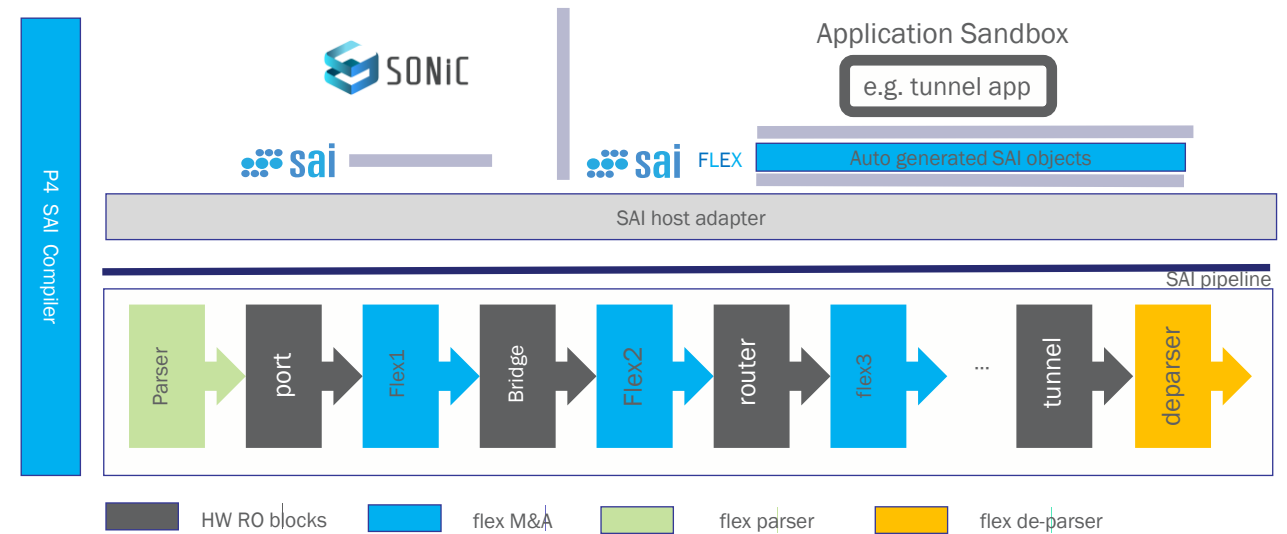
P4 SAI Compiler

SONiC

Application Sandbox

e.g. tunnel app

sai

sai FLEX

Auto generated SAI objects

SAI host adapter

SAI pipeline

Parser

port

Flex1

Bridge

Flex2

router

flex3

...

tunnel

deparser

HW RO blocks

flex M&A

flex parser

flex de-parser